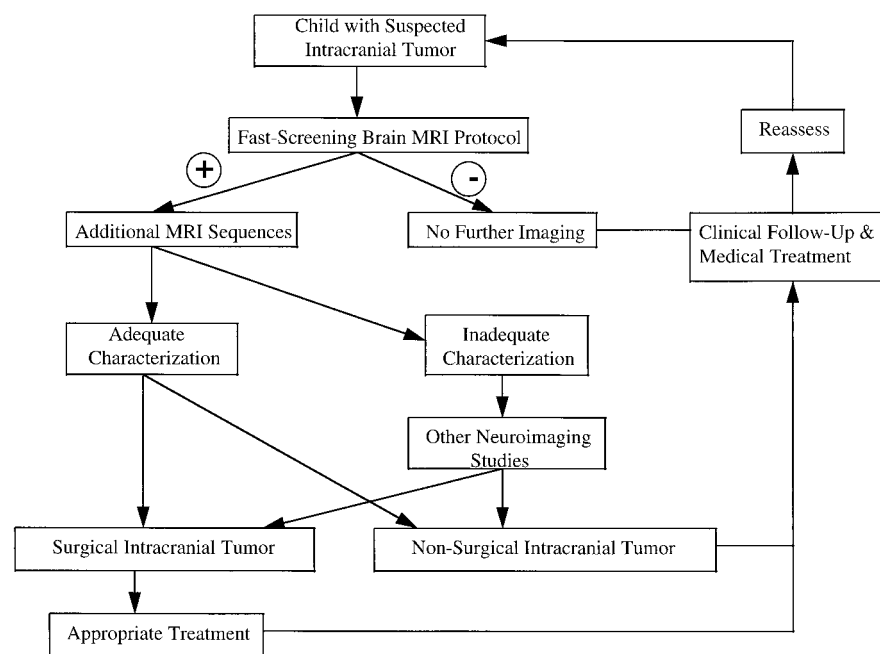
Child with Suspected Intracranial Tumor

Fast-Screening Brain MRI Protocol

+

-

Additional MRI Sequences

No Further Imaging

Reassess

Clinical Follow-Up & Medical Treatment

Adequate Characterization

Inadequate Characterization

Other Neuroimaging Studies

Surgical Intracranial Tumor

Non-Surgical Intracranial Tumor

Appropriate Treatment